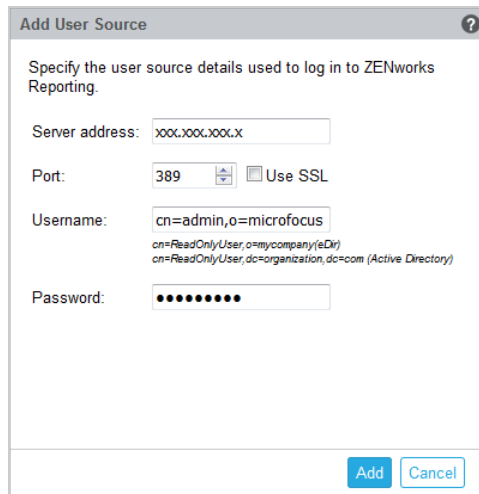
Add User Source

?

Specify the user source details used to log in to ZENworks Reporting.

Server address: xxx.xxx.xxx.x

Port: 389 Use SSL

Username: cn=admin,o=microfocus

cn=ReadOnlyUser,o=mycompany(eDir)
cn=ReadOnlyUser,dc=organization,dc=com (Active Directory)

Password: ●●●●●●●●●

Add Cancel